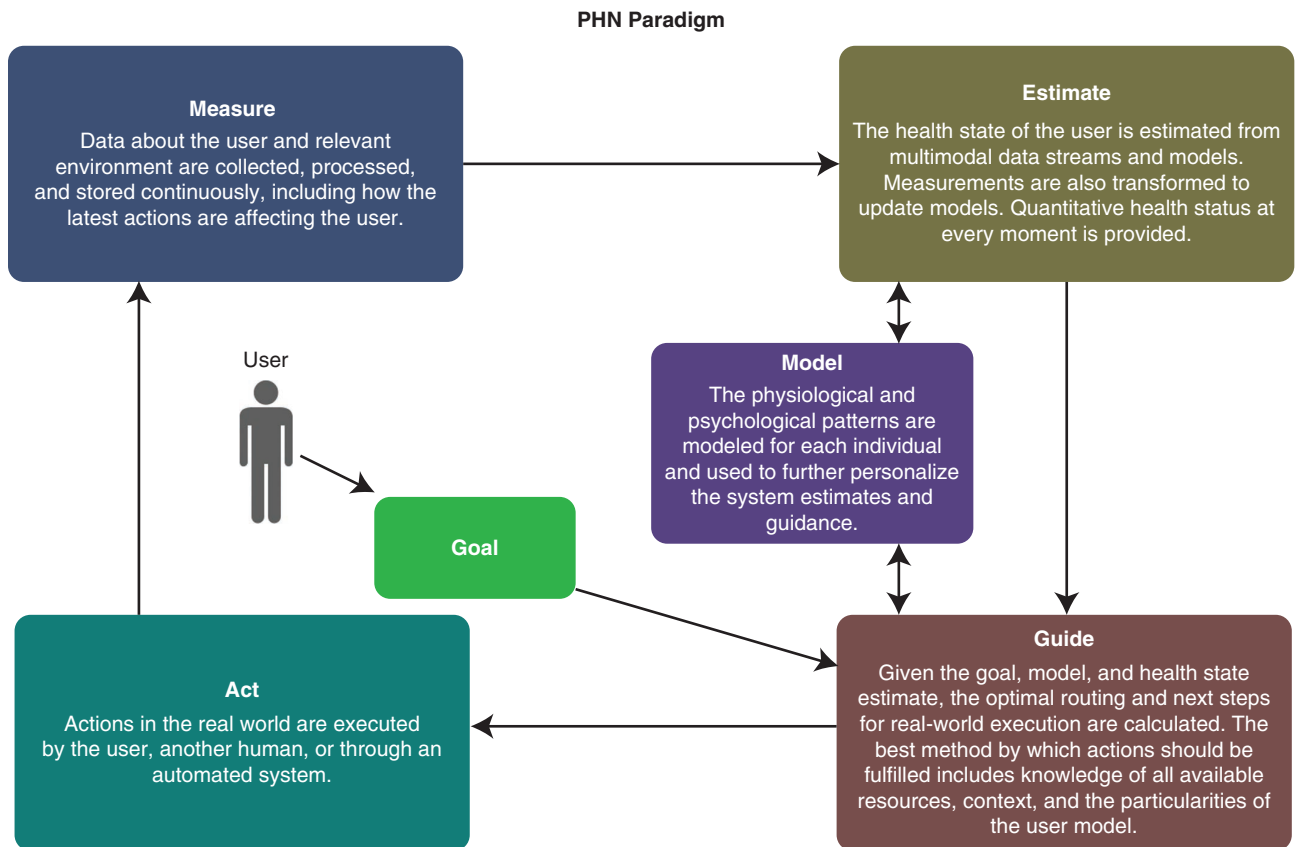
PHN Paradigm

Measure
Data about the user and relevant environment are collected, processed, and stored continuously, including how the latest actions are affecting the user.

Estimate
The health state of the user is estimated from multimodal data streams and models. Measurements are also transformed to update models. Quantitative health status at every moment is provided.

User

Model
The physiological and psychological patterns are modeled for each individual and used to further personalize the system estimates and guidance.

Goal

Act
Actions in the real world are executed by the user, another human, or through an automated system.

Guide
Given the goal, model, and health state estimate, the optimal routing and next steps for real-world execution are calculated. The best method by which actions should be fulfilled includes knowledge of all available resources, context, and the particularities of the user model.